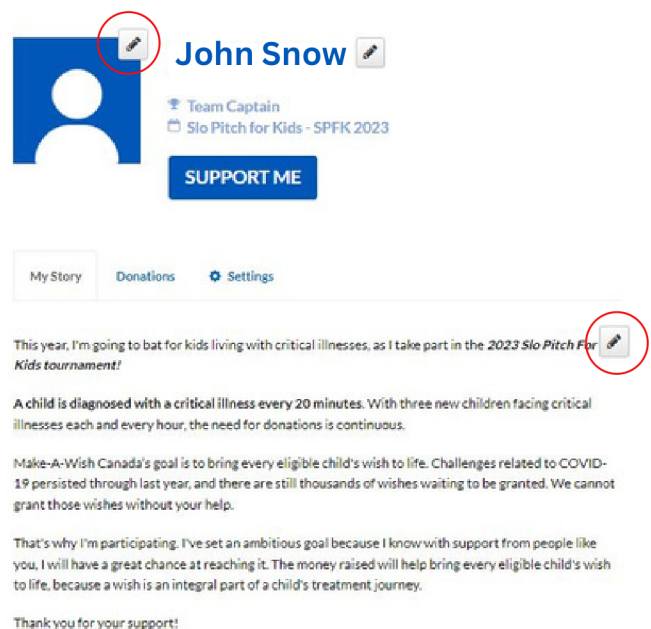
John Snow

Team Captain
Slo Pitch for Kids - SPFK 2023

SUPPORT ME

My Story Donations Settings

This year, I'm going to bat for kids living with critical illnesses, as I take part in the ***2023 Slo Pitch For Kids tournament!***

**A child is diagnosed with a critical illness every 20 minutes.** With three new children facing critical illnesses each and every hour, the need for donations is continuous.

Make-A-Wish Canada's goal is to bring every eligible child's wish to life. Challenges related to COVID-19 persisted through last year, and there are still thousands of wishes waiting to be granted. We cannot grant those wishes without your help.

That's why I'm participating. I've set an ambitious goal because I know with support from people like you, I will have a great chance at reaching it. The money raised will help bring every eligible child's wish to life, because a wish is an integral part of a child's treatment journey.

Thank you for your support!